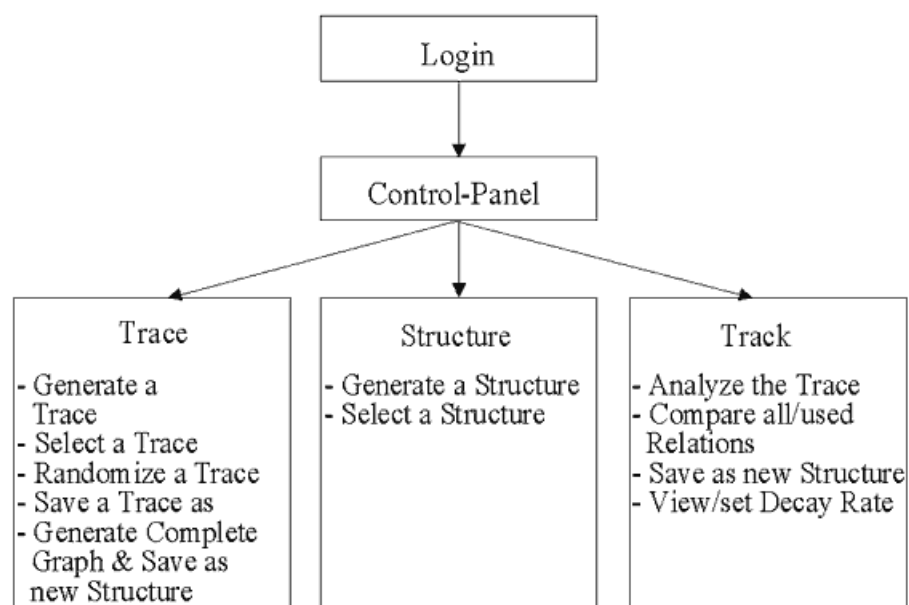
Login

Control-Panel

Trace

- Generate a Trace
- Select a Trace
- Randomize a Trace
- Save a Trace as
- Generate Complete Graph & Save as new Structure

Structure

- Generate a Structure
- Select a Structure

Track

- Analyze the Trace
- Compare all/used Relations
- Save as new Structure
- View/set Decay Rate